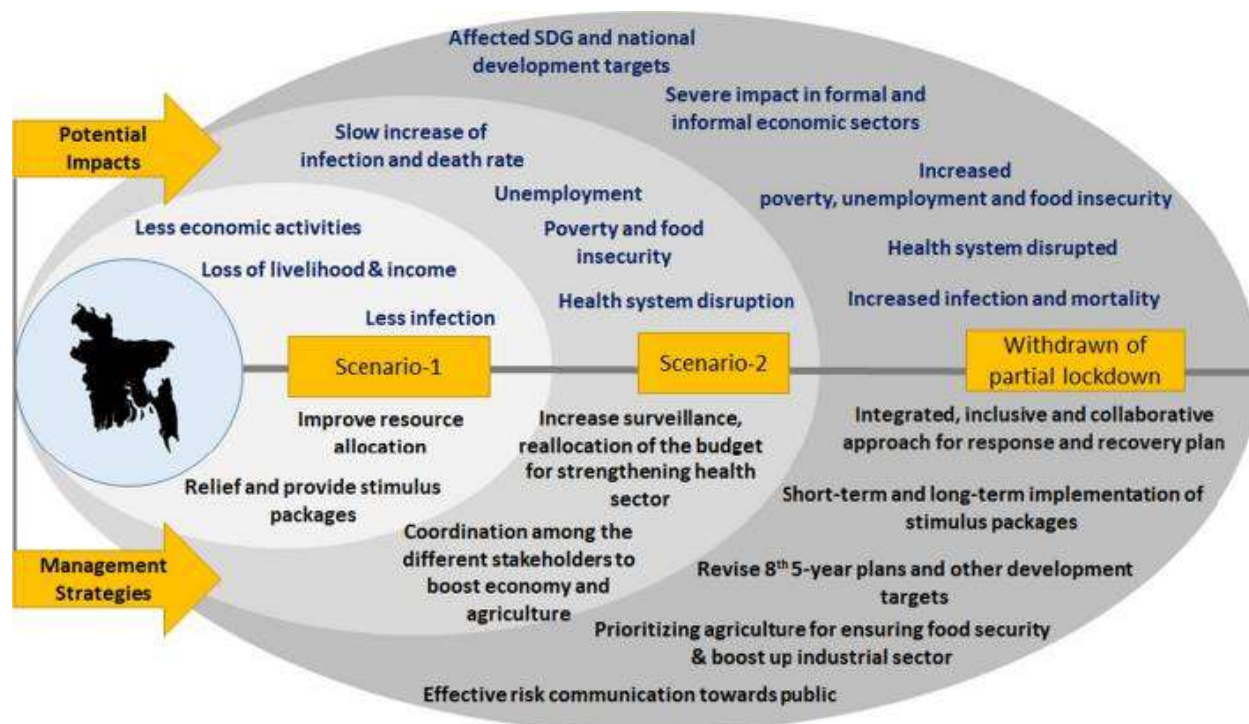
Affected SDG and national development targets

Severe impact in formal and informal economic sectors

Potential Impacts

Slow increase of infection and death rate

Unemployment

Poverty and food insecurity

Health system disruption

Increased poverty, unemployment and food insecurity

Health system disrupted

Increased infection and mortality

Less economic activities

Loss of livelihood & income

Less infection

Scenario-1

Scenario-2

Withdrawn of partial lockdown

Improve resource allocation

Relief and provide stimulus packages

Increase surveillance, reallocation of the budget for strengthening health sector

Coordination among the different stakeholders to boost economy and agriculture

Integrated, inclusive and collaborative approach for response and recovery plan

Short-term and long-term implementation of stimulus packages

Revise $8^{th}$ 5-year plans and other development targets

Prioritizing agriculture for ensuring food security & boost up industrial sector

Effective risk communication towards public

Management Strategies